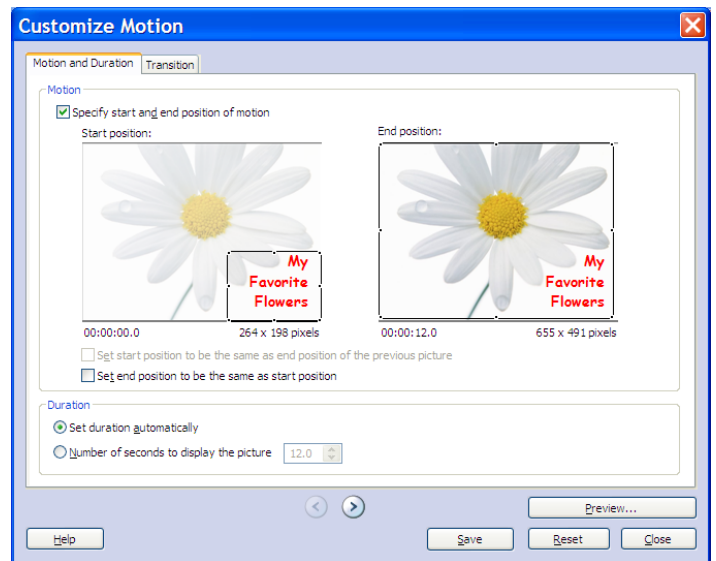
Customize Motion

Motion and Duration | Transition

Motion

Specify start and end position of motion

Start position:

My Favorite Flowers

00:00:00.0 264 x 198 pixels

End position:

My Favorite Flowers

00:00:12.0 655 x 491 pixels

Set start position to be the same as end position of the previous picture

Set end position to be the same as start position

Duration

Set duration automatically

Number of seconds to display the picture 12.0

Preview...

Help

Save

Reset

Close